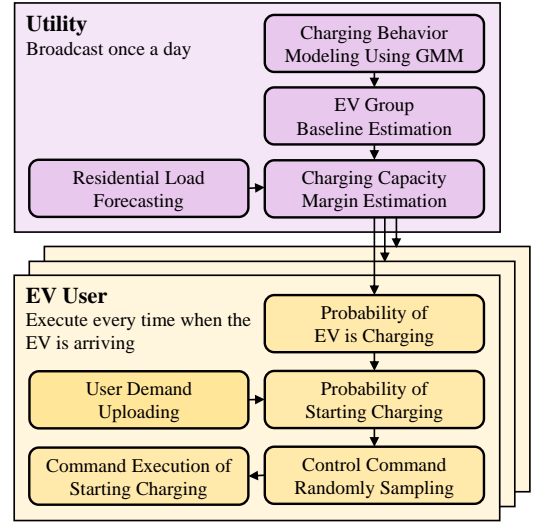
**Utility**
Broadcast once a day

Charging Behavior Modeling Using GMM

EV Group Baseline Estimation

Residential Load Forecasting

Charging Capacity Margin Estimation

**EV User**
Execute every time when the EV is arriving

Probability of EV is Charging

User Demand Uploading

Probability of Starting Charging

Command Execution of Starting Charging

Control Command Randomly Sampling